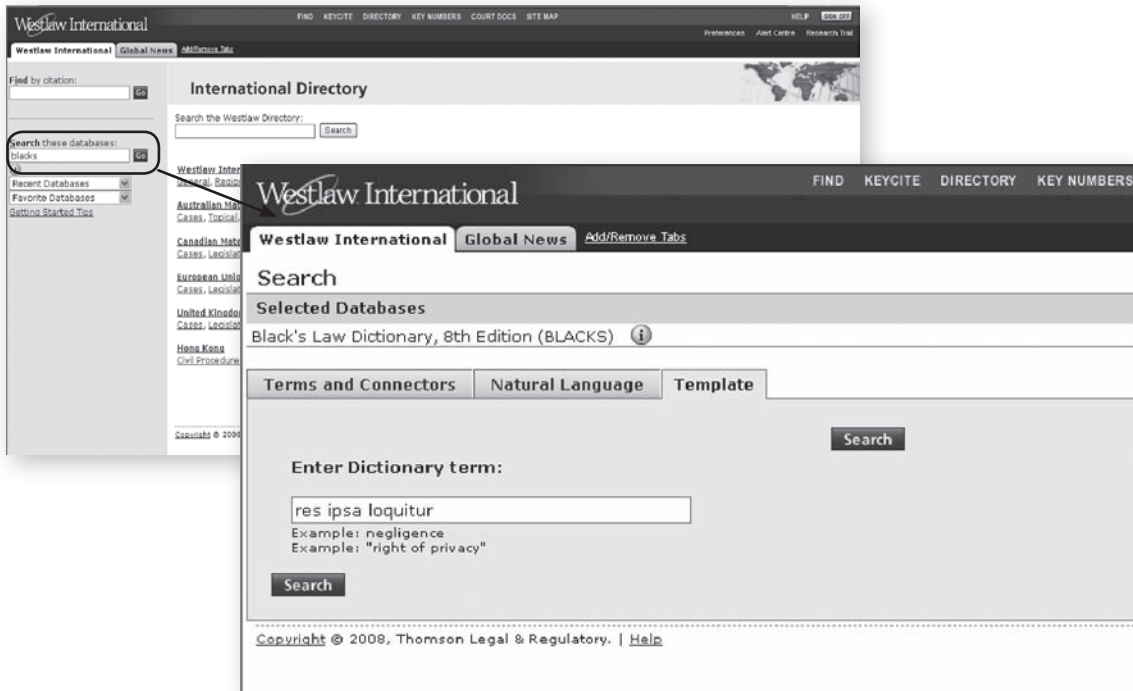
Westlaw International

FIND KEYCITE DIRECTORY KEY NUMBERS COURT DOCS SITE MAP

HELP SIGN OFF

Preferences Alert Centre Research Trail

Westlaw International Global News Add/Remove Tabs

Find by citation:

Go

Search these databases:

blacks

Go

Recent Databases

Favorite Databases

Getting Started Tips

International Directory

Search the Westlaw Directory:

Search

Westlaw Inter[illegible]
General, Regio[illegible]

Australian Ma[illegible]
Cases, Topical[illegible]

Canadian Mat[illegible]
Cases, Legisla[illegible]

European Unio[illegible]
Cases, Legisla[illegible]

United Kingdo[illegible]
Cases, Legisla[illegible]

Hong Kong
Civil Procedure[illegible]

Copyright © 200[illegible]

Westlaw International

FIND KEYCITE DIRECTORY KEY NUMBERS

Westlaw International Global News Add/Remove Tabs

Search

Selected Databases

Black's Law Dictionary, 8th Edition (BLACKS)

Terms and Connectors Natural Language Template

Search

Enter Dictionary term:

res ipsa loquitur

Example: negligence
Example: "right of privacy"

Search

Copyright © 2008, Thomson Legal & Regulatory. | Help